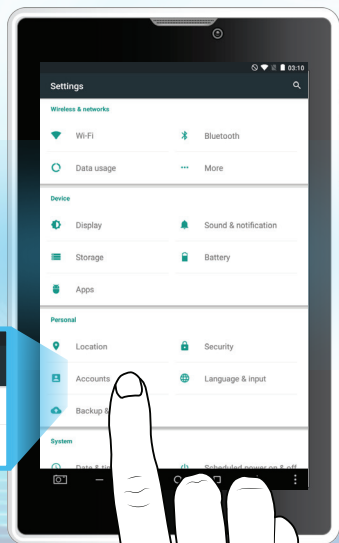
03:10

Settings

Wireless & networks

Wi-Fi

Bluetooth

Data usage

More

Device

Display

Sound & notification

Storage

Battery

Apps

Personal

Location

Security

Accounts

Language & input

Backup &

System

Date & ti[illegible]

Scheduled power on & off